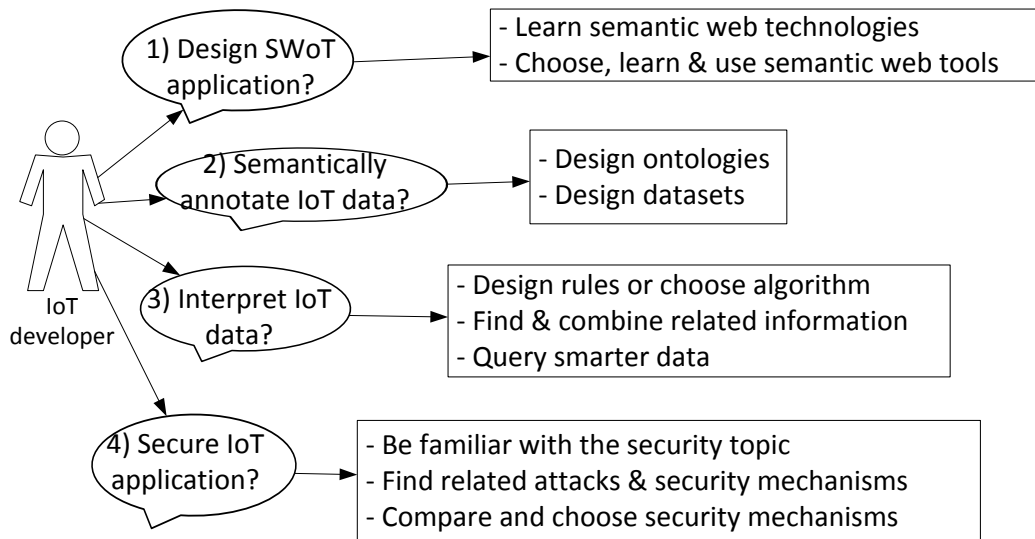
IoT developer

1) Design SWoT application?

- Learn semantic web technologies
- Choose, learn & use semantic web tools

2) Semantically annotate IoT data?

- Design ontologies
- Design datasets

3) Interpret IoT data?

- Design rules or choose algorithm
- Find & combine related information
- Query smarter data

4) Secure IoT application?

- Be familiar with the security topic
- Find related attacks & security mechanisms
- Compare and choose security mechanisms